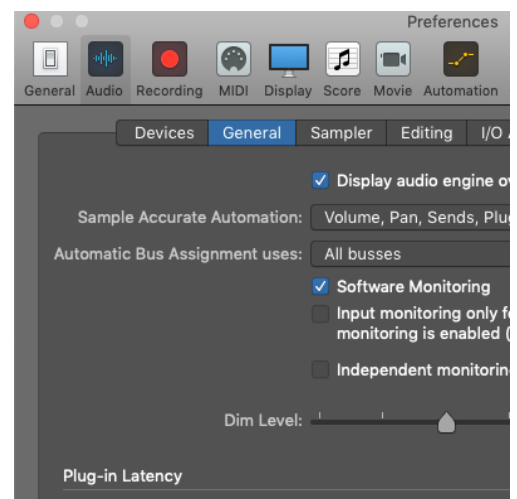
Preferences

General Audio Recording MIDI Display Score Movie Automation

Devices General Sampler Editing I/O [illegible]

Display audio engine o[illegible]

Sample Accurate Automation: Volume, Pan, Sends, Plu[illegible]

Automatic Bus Assignment uses: All busses

Software Monitoring

Input monitoring only f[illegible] monitoring is enabled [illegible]

Independent monitorin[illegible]

Dim Level:

Plug-in Latency